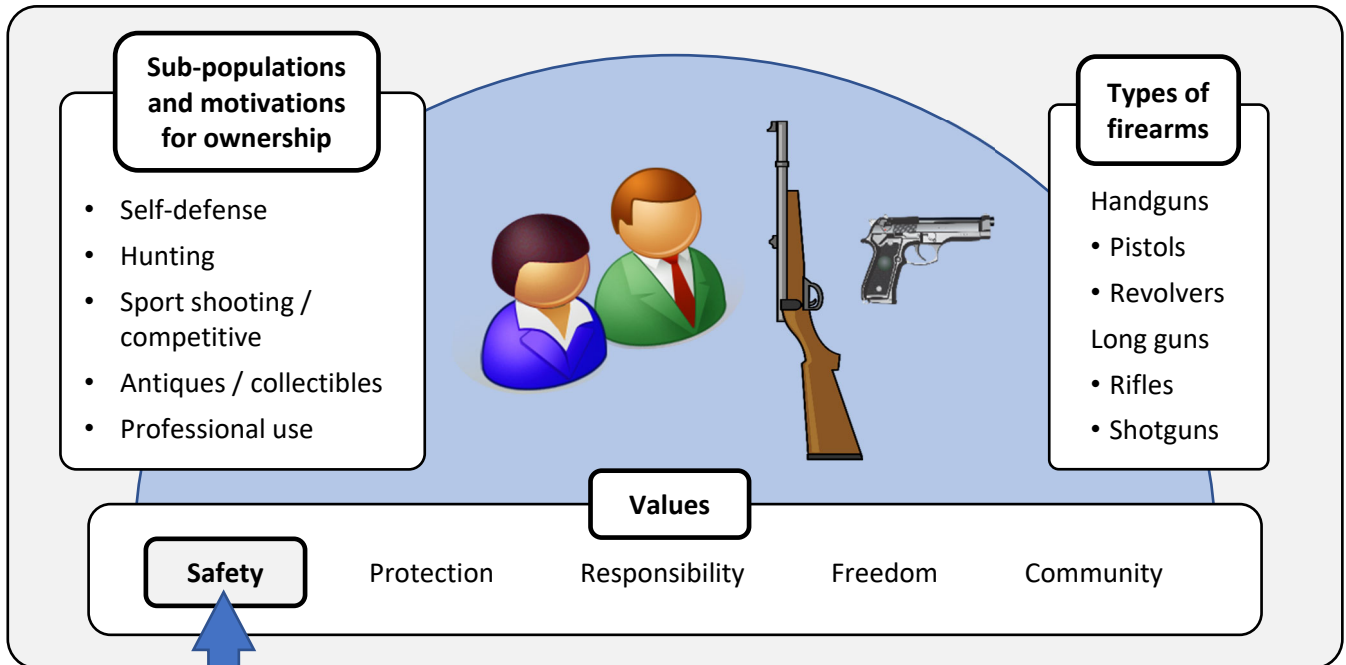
Sub-populations and motivations for ownership

- Self-defense
- Hunting
- Sport shooting / competitive
- Antiques / collectibles
- Professional use

Types of firearms

Handguns
- Pistols
- Revolvers

Long guns
- Rifles
- Shotguns

Values

Safety Protection Responsibility Freedom Community